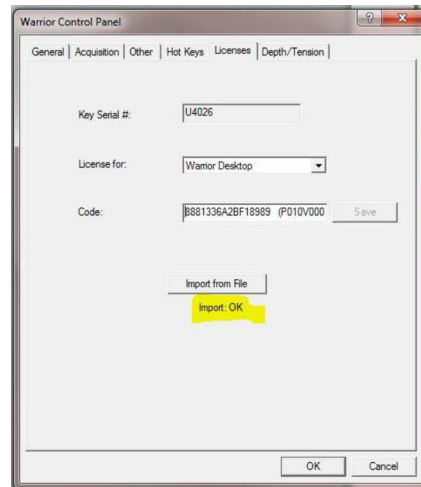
Warrior Control Panel

?

General | Acquisition | Other | Hot Keys | Licenses | Depth/Tension

Key Serial #: U4026

License for: Warrior Desktop

Code: 8881336A2BF18989 (P010V000

Save

Import from File

Import: OK

OK

Cancel